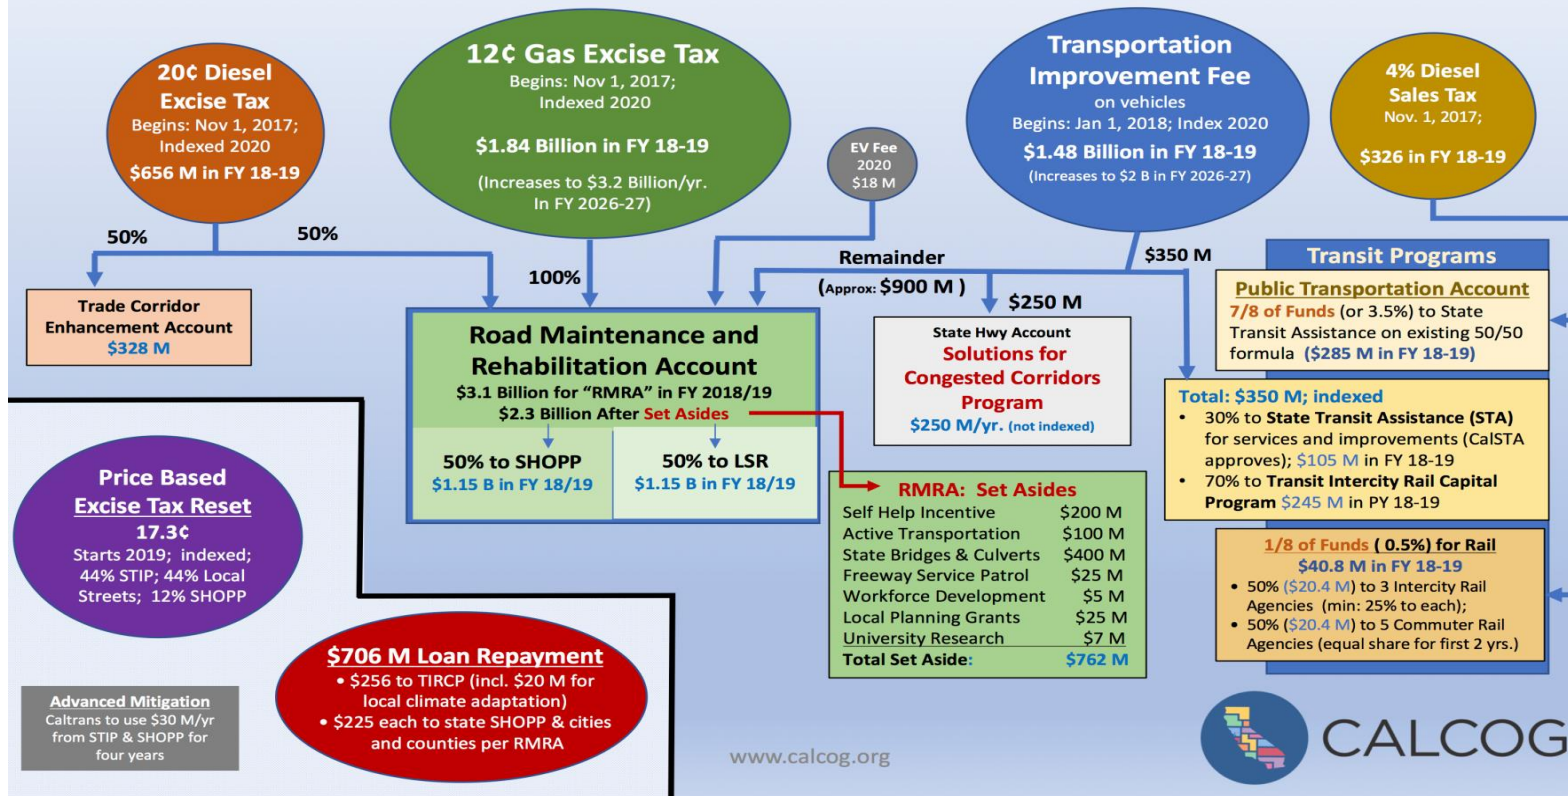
20¢ Diesel Excise Tax
Begins: Nov 1, 2017; Indexed 2020
$656 M in FY 18-19

50%

50%

Trade Corridor Enhancement Account
$328 M

12¢ Gas Excise Tax
Begins: Nov 1, 2017; Indexed 2020

$1.84 Billion in FY 18-19

(Increases to $3.2 Billion/yr. In FY 2026-27)

100%

EV Fee 2020 $18 M

Transportation Improvement Fee
on vehicles
Begins: Jan 1, 2018; Index 2020
$1.48 Billion in FY 18-19
(Increases to $2 B in FY 2026-27)

4% Diesel Sales Tax
Nov. 1, 2017;

$326 in FY 18-19

Remainder
(Approx: $900 M )

$350 M

$250 M

Road Maintenance and Rehabilitation Account
$3.1 Billion for "RMRA" in FY 2018/19
$2.3 Billion After Set Asides

50% to SHOPP
$1.15 B in FY 18/19

50% to LSR
$1.15 B in FY 18/19

State Hwy Account
Solutions for Congested Corridors Program
$250 M/yr. (not indexed)

RMRA: Set Asides

| | |
|---|---|
| Self Help Incentive | $200 M |
| Active Transportation | $100 M |
| State Bridges & Culverts | $400 M |
| Freeway Service Patrol | $25 M |
| Workforce Development | $5 M |
| Local Planning Grants | $25 M |
| University Research | $7 M |
| Total Set Aside: | $762 M |

Transit Programs

Public Transportation Account
7/8 of Funds (or 3.5%) to State Transit Assistance on existing 50/50 formula ($285 M in FY 18-19)

Total: $350 M; indexed
• 30% to State Transit Assistance (STA) for services and improvements (CalSTA approves); $105 M in FY 18-19
• 70% to Transit Intercity Rail Capital Program $245 M in PY 18-19

1/8 of Funds ( 0.5%) for Rail
$40.8 M in FY 18-19
• 50% ($20.4 M) to 3 Intercity Rail Agencies (min: 25% to each);
• 50% ($20.4 M) to 5 Commuter Rail Agencies (equal share for first 2 yrs.)

Price Based Excise Tax Reset
17.3¢
Starts 2019; indexed; 44% STIP; 44% Local Streets; 12% SHOPP

$706 M Loan Repayment
• $256 to TIRCP (incl. $20 M for local climate adaptation)
• $225 each to state SHOPP & cities and counties per RMRA

Advanced Mitigation
Caltrans to use $30 M/yr from STIP & SHOPP for four years

www.calcog.org

CALCOG